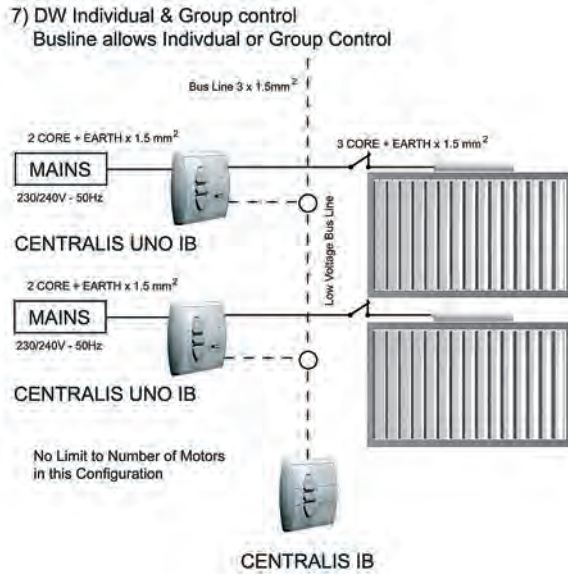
7) DW Individual & Group control
Busline allows Indivdual or Group Control

Bus Line 3 x 1.5mm$^2$

2 CORE + EARTH x 1.5 mm$^2$

3 CORE + EARTH x 1.5 mm$^2$

MAINS
230/240V - 50Hz

CENTRALIS UNO IB

Low Voltage Bus Line

2 CORE + EARTH x 1.5 mm$^2$

MAINS
230/240V - 50Hz

CENTRALIS UNO IB

No Limit to Number of Motors in this Configuration

CENTRALIS IB